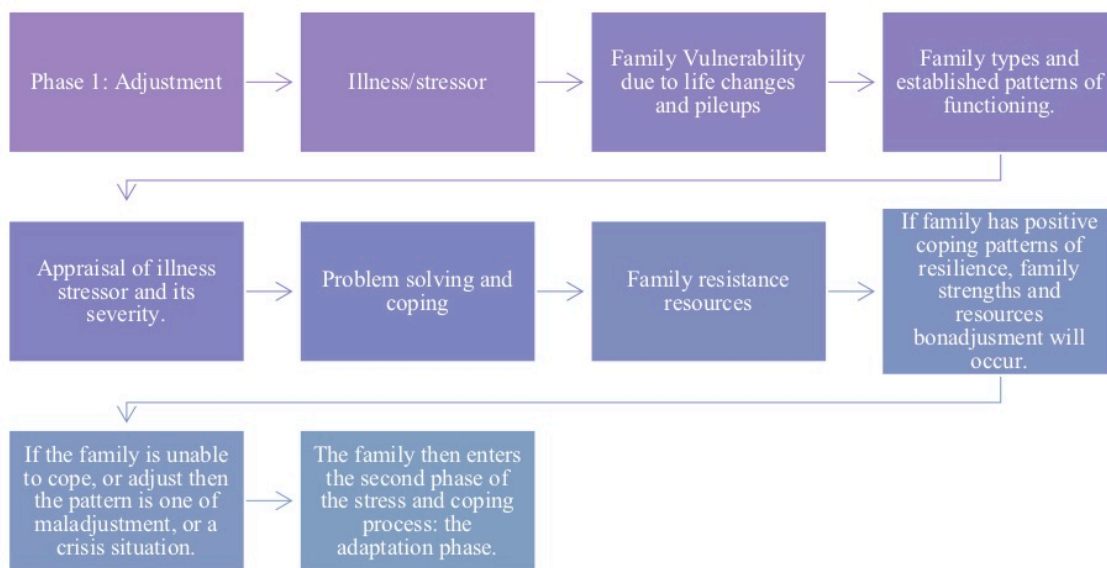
Phase 1: Adjustment

Illness/stressor

Family Vulnerability due to life changes and pileups

Family types and established patterns of functioning.

Appraisal of illness stressor and its severity.

Problem solving and coping

Family resistance resources

If family has positive coping patterns of resilience, family strengths and resources bonadjusment will occur.

If the family is unable to cope, or adjust then the pattern is one of maladjustment, or a crisis situation.

The family then enters the second phase of the stress and coping process: the adaptation phase.